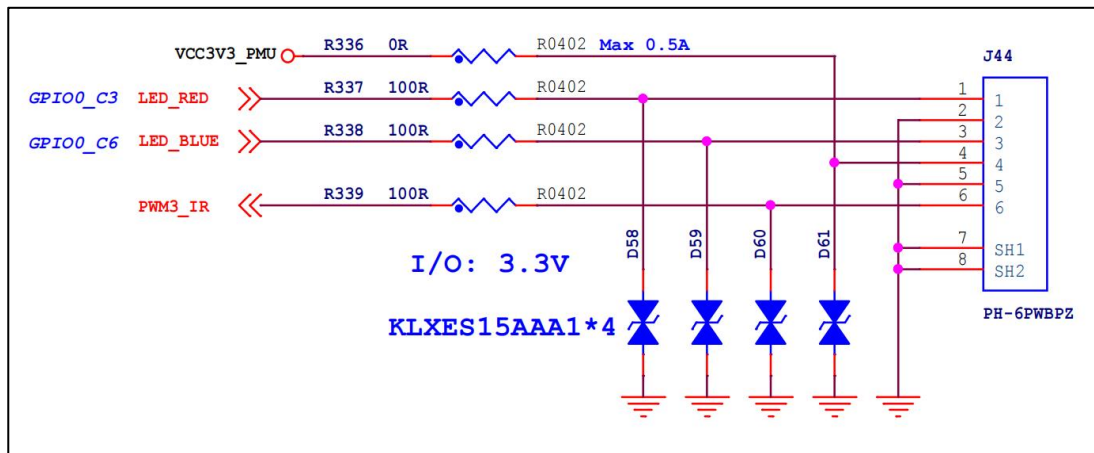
VCC3V3_PMU R336 0R R0402 Max 0.5A

GPIO0_C3 LED_RED R337 100R R0402

GPIO0_C6 LED_BLUE R338 100R R0402

PWM3_IR R339 100R R0402

I/O: 3.3V

KLXES15AAA1*4

D58 D59 D60 D61

J44

1 2 3 4 5 6 7 8

1 2 3 4 5 6 SH1 SH2

PH-6PWBPZ